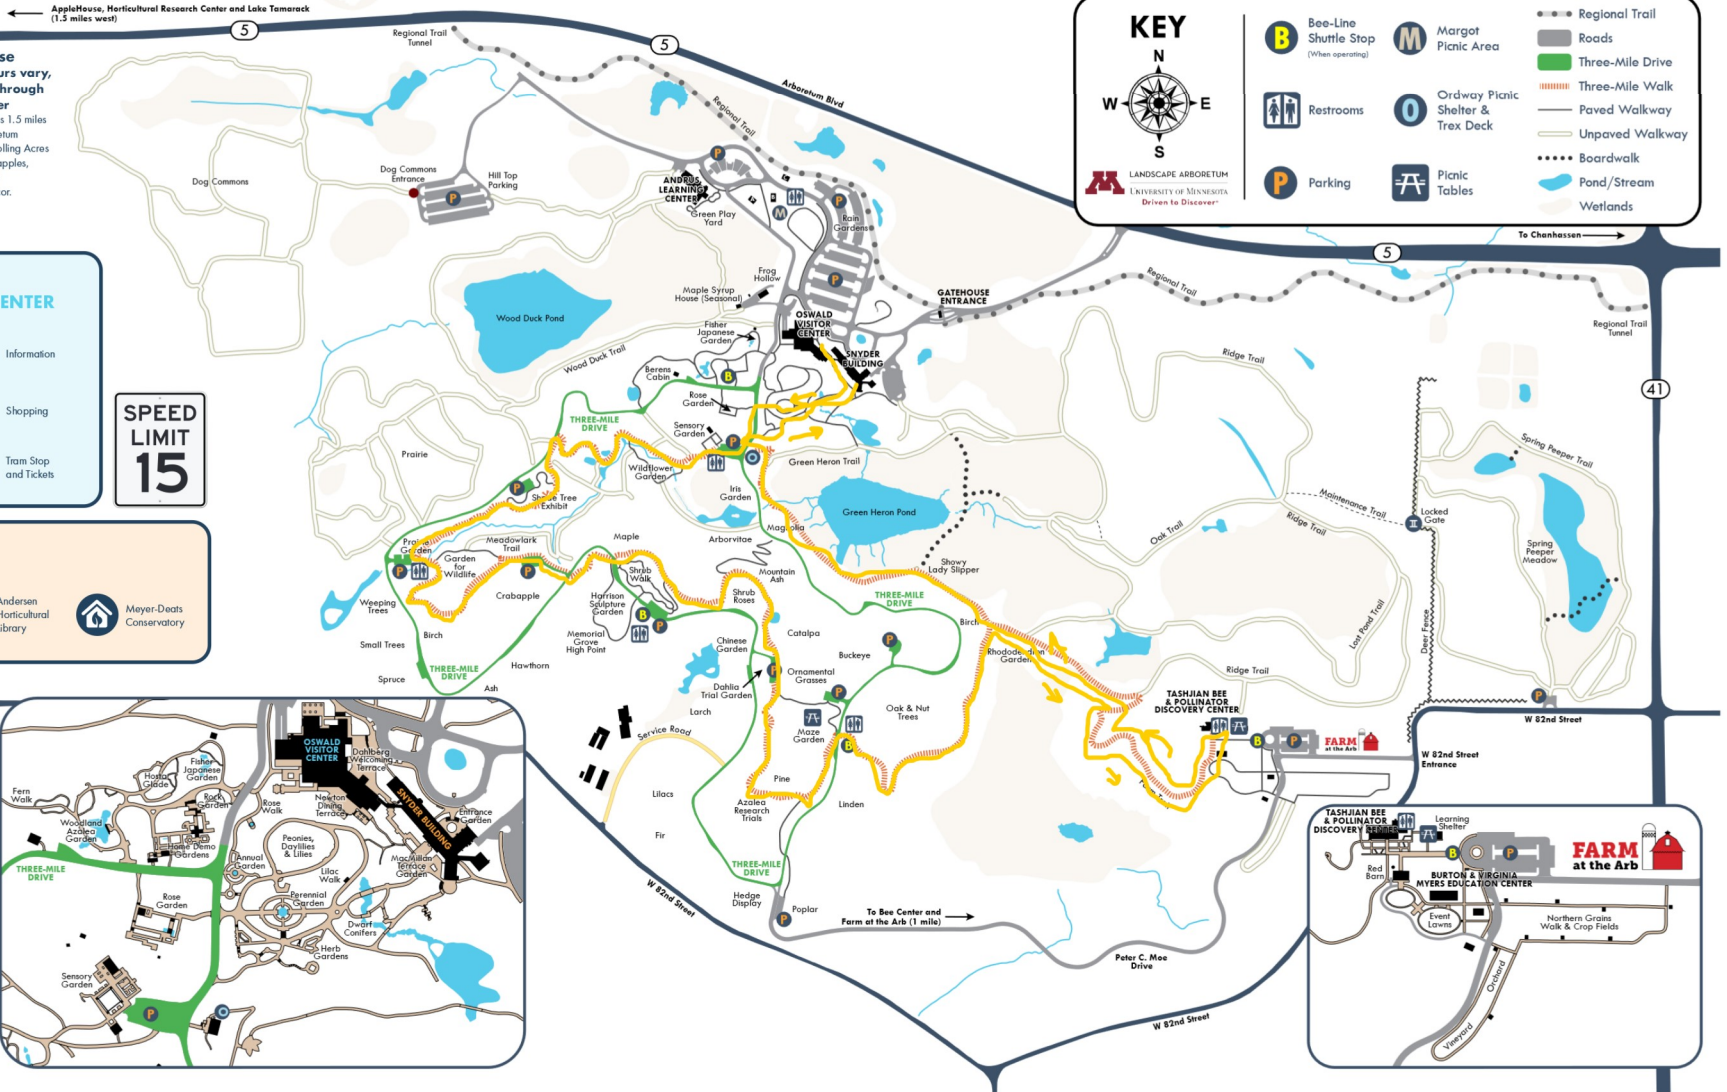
AppleHouse, Horticultural Research Center and Lake Tamarack (1.5 miles west)

5

se
urs vary,
hrough
er
s 1.5 miles
etum
olling Acres
apples,
or.

ENTER

Information

Shopping

Tram Stop and Tickets

SPEED LIMIT 15

Andersen Horticultural Library

Meyer-Deats Conservatory

KEY
N
W E
S
LANDSCAPE ARBORETUM
UNIVERSITY OF MINNESOTA
Driven to Discover

B Bee-Line Shuttle Stop (When operating)
M Margot Picnic Area
Restrooms
O Ordway Picnic Shelter & Trex Deck
P Parking
Picnic Tables
Regional Trail
Roads
Three-Mile Drive
Three-Mile Walk
Paved Walkway
Unpaved Walkway
Boardwalk
Pond/Stream
Wetlands

Regional Trail Tunnel
Arboretum Blvd
Regional Trail
Dog Commons
Dog Commons Entrance
Hill Top Parking
ANDRUS LEARNING CENTER
Green Play Yard
Rain Gardens
To Chanhassen
Regional Trail
Regional Trail Tunnel
41
Frog Hollow
Maple Syrup House (Seasonal)
GATEHOUSE ENTRANCE
Wood Duck Pond
Wood Duck Trail
Fisher Japanese Garden
OSWALD VISITOR CENTER
SNYDER BUILDING
Ridge Trail
Berens Cabin
Rose Garden
THREE-MILE DRIVE
Sensory Garden
Prairie
Wildflower Garden
Green Heron Trail
Spring Peeper Trail
Shade Tree Exhibit
Iris Garden
Green Heron Pond
Maintenance Trail
Locked Gate
Magnolia
Oak Trail
Ridge Trail
Prairie Garden
Meadowlark Trail
Garden for Wildlife
Maple
Arborvitae
Showy Lady Slipper
Spring Peeper Meadow
Shrub Walk
Mountain Ash
Crabapple
Harrison Sculpture Garden
Shrub Roses
THREE-MILE DRIVE
Weeping Trees
Birch
Lost Pond Trail
Deer Fence
Memorial Grove High Point
Catalpa
Birch
Small Trees
Chinese Garden
Buckeye
Rhododendron Garden
THREE-MILE DRIVE
Hawthorn
Spruce
Ash
Ornamental Grasses
Ridge Trail
Dahlia Trial Garden
TASHJIAN BEE & POLLINATOR DISCOVERY CENTER
Larch
Maze Garden
Oak & Nut Trees
FARM at the Arb
W 82nd Street
Service Road
W 82nd Street Entrance
Lilacs
Pine
Azalea Research Trials
Linden
Fir
THREE-MILE DRIVE
W 82nd Street
Hedge Display
Poplar
To Bee Center and Farm at the Arb (1 mile)
Peter C. Moe Drive
W 82nd Street

OSWALD VISITOR CENTER
Dahlberg Welcoming Terrace
Fisher Japanese Garden
Hosta Glade
Fern Walk
Rock Garden
Rose Walk
Newton Dining Terrace
SNYDER BUILDING
Entrance Garden
Woodland Azalea Garden
Home Demo Gardens
Peonies, Daylilies & Lilies
THREE-MILE DRIVE
Annual Garden
Lilac Walk
MacMillan Terrace Garden
Rose Garden
Perennial Garden
Dwarf Conifers
Herb Gardens
Sensory Garden

TASHJIAN BEE & POLLINATOR DISCOVERY CENTER
Learning Shelter
FARM at the Arb
Red Barn
BURTON & VIRGINIA MYERS EDUCATION CENTER
Event Lawns
Northern Grains Walk & Crop Fields
Orchard
Vineyard